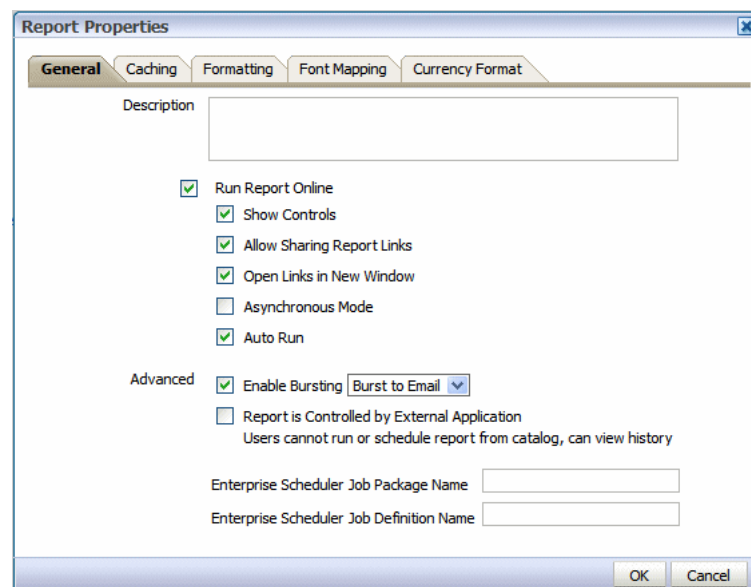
Report Properties

General | Caching | Formatting | Font Mapping | Currency Format

Description

Run Report Online

Show Controls

Allow Sharing Report Links

Open Links in New Window

Asynchronous Mode

Auto Run

Advanced

Enable Bursting Burst to Email

Report is Controlled by External Application
Users cannot run or schedule report from catalog, can view history

Enterprise Scheduler Job Package Name

Enterprise Scheduler Job Definition Name

OK Cancel